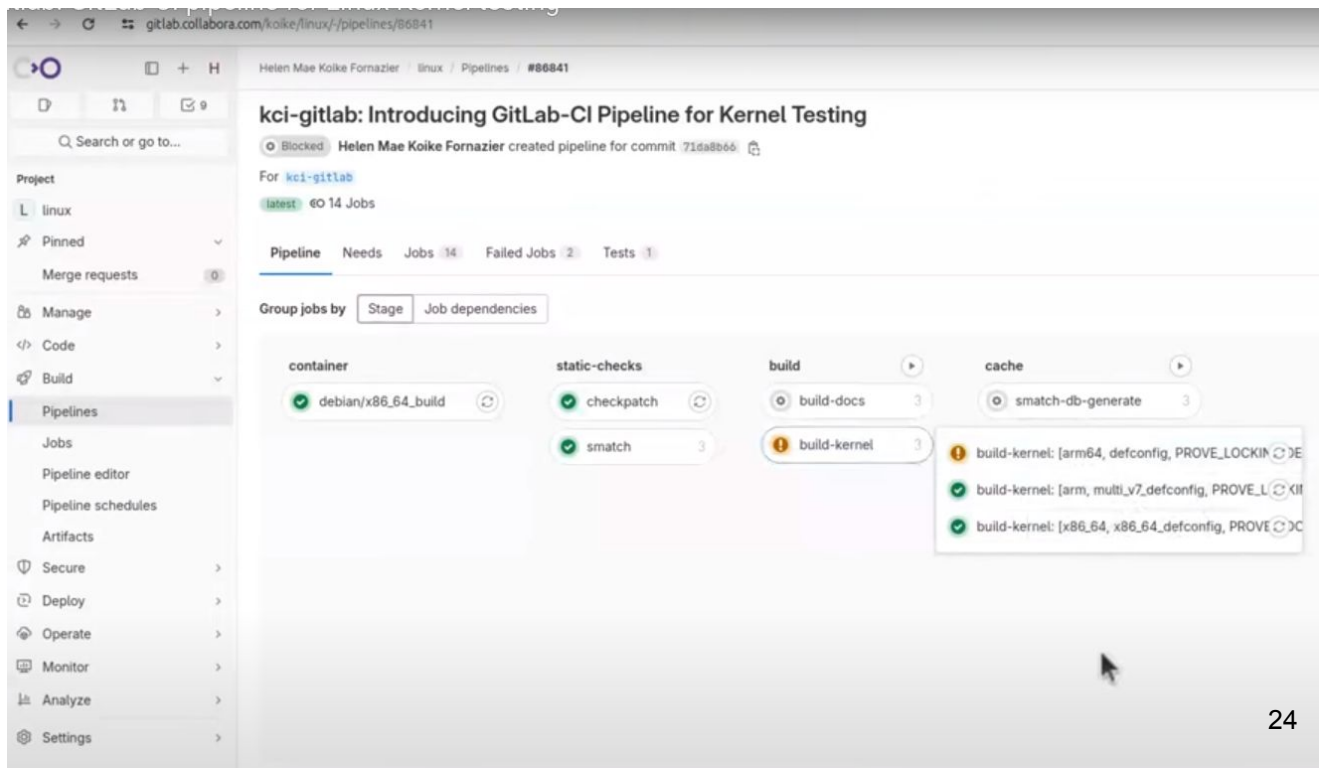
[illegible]

gitlab.collabora.com/koike/linux/-/pipelines/86841

H

9

Q Search or go to...

Project

L linux

Pinned

Merge requests 0

Manage

Code

Build

Pipelines

Jobs

Pipeline editor

Pipeline schedules

Artifacts

Secure

Deploy

Operate

Monitor

Analyze

Settings

Helen Mae Koike Fornazier / linux / Pipelines / #86841

kci-gitlab: Introducing GitLab-CI Pipeline for Kernel Testing

Blocked Helen Mae Koike Fornazier created pipeline for commit 71da8b66

For kci-gitlab

latest 14 Jobs

Pipeline Needs Jobs 14 Failed Jobs 2 Tests 1

Group jobs by Stage Job dependencies

container

debian/x86_64_build

static-checks

checkpatch

smatch 3

build

build-docs 3

build-kernel 3

cache

smatch-db-generate 3

build-kernel: [arm64, defconfig, PROVE_LOCKIN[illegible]

build-kernel: [arm, multi_v7_defconfig, PROVE_L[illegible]

build-kernel: [x86_64, x86_64_defconfig, PROVE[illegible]

24